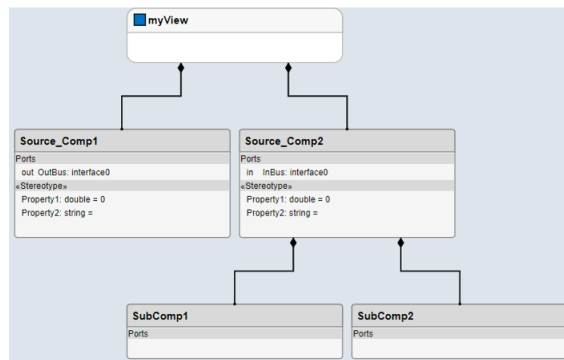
myView

Source_Comp1
Ports
out OutBus: interface0
«Stereotype»
Property1: double = 0
Property2: string =

Source_Comp2
Ports
in InBus: interface0
«Stereotype»
Property1: double = 0
Property2: string =

SubComp1
Ports

SubComp2
Ports